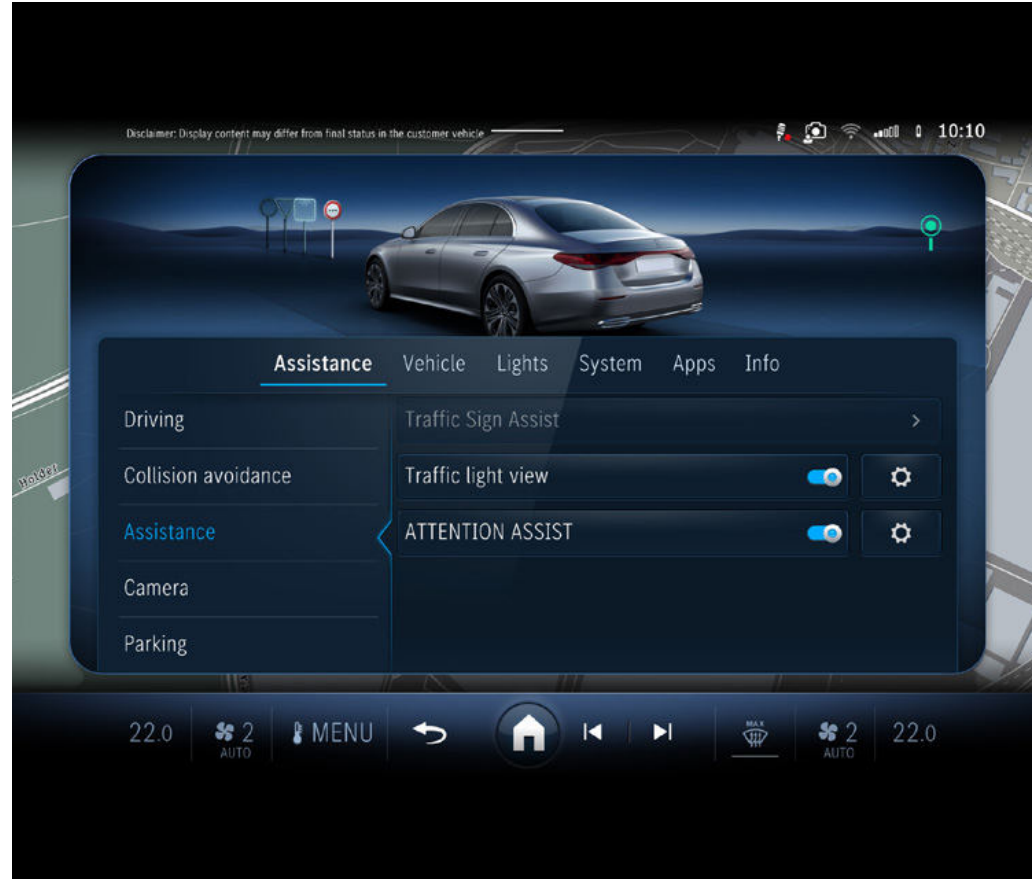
Disclaimer: Display content may differ from final status in the customer vehicle

10:10

Holder

Assistance Vehicle Lights System Apps Info

Driving

Collision avoidance

Assistance

Camera

Parking

Traffic Sign Assist >

Traffic light view

ATTENTION ASSIST

22.0 2 AUTO MENU 2 AUTO 22.0

MAX